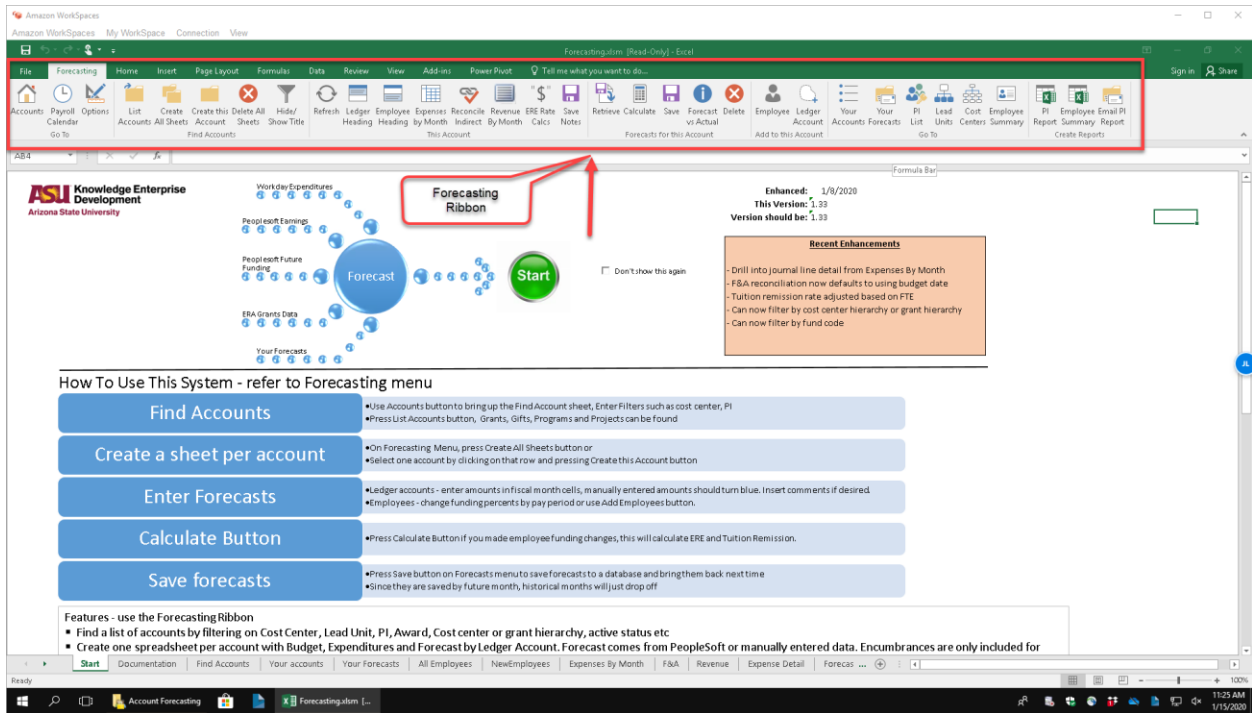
Amazon WorkSpaces
Amazon WorkSpaces   My WorkSpace   Connection   View

Forecasting.xlsm [Read-Only] - Excel

File   Forecasting   Home   Insert   Page Layout   Formulas   Data   Review   View   Add-ins   Power Pivot   Tell me what you want to do...   Sign in   Share

Accounts   Payroll Calendar   Options
Go To
List Accounts   Create All Sheets   Create this Account   Delete All Sheets   Hide/ Show Title
Find Accounts
Refresh   Ledger Heading   Employee Heading   Expenses by Month   Reconcile Indirect   Revenue By Month   ERE Rate Calcs   Save Notes
This Account
Retrieve   Calculate   Save   Forecast vs Actual   Delete
Forecasts for this Account
Employee   Ledger Account
Add to this Account
Your Accounts   Your Forecasts   PI List   Lead Units   Cost Centers   Employee Summary
Go To
PI Report   Employee Summary   Email PI Report
Create Reports

AB4   fx
Formula Bar

ASU Knowledge Enterprise Development
Arizona State University

Workday Expenditures
Peoplesoft Earnings
Peoplesoft Future Funding
ERA Grants Data
Your Forecasts
Forecast
Start
Don't show this again

Forecasting Ribbon

Enhanced: 1/8/2020
This Version: 1.33
Version should be: 1.33

Recent Enhancements
- Drill into journal line detail from Expenses By Month
- F&A reconciliation now defaults to using budget date
- Tuition remission rate adjusted based on FTE
- Can now filter by cost center hierarchy or grant hierarchy
- Can now filter by fund code

How To Use This System - refer to Forecasting menu

Find Accounts
•Use Accounts button to bring up the Find Account sheet, Enter Filters such as cost center, PI
•Press List Accounts button, Grants, Gifts, Programs and Projects can be found

Create a sheet per account
•On Forecasting Menu, press Create All Sheets button or
•Select one account by clicking on that row and pressing Create this Account button

Enter Forecasts
•Ledger accounts - enter amounts in fiscal month cells, manually entered amounts should turn blue. Insert comments if desired.
•Employees - change funding percents by pay period or use Add Employees button.

Calculate Button
•Press Calculate Button if you made employee funding changes, this will calculate ERE and Tuition Remission.

Save forecasts
•Press Save button on Forecasts menu to save forecasts to a database and bring them back next time
•Since they are saved by future month, historical months will just drop off

Features - use the Forecasting Ribbon
▪ Find a list of accounts by filtering on Cost Center, Lead Unit, PI, Award, Cost center or grant hierarchy, active status etc
▪ Create one spreadsheet per account with Budget, Expenditures and Forecast by Ledger Account. Forecast comes from PeopleSoft or manually entered data. Encumbrances are only included for

Start   Documentation   Find Accounts   Your accounts   Your Forecasts   All Employees   NewEmployees   Expenses By Month   F&A   Revenue   Expense Detail   Forecas ...

Ready   100%

Account Forecasting   Forecasting.xlsm [...
11:25 AM
1/15/2020